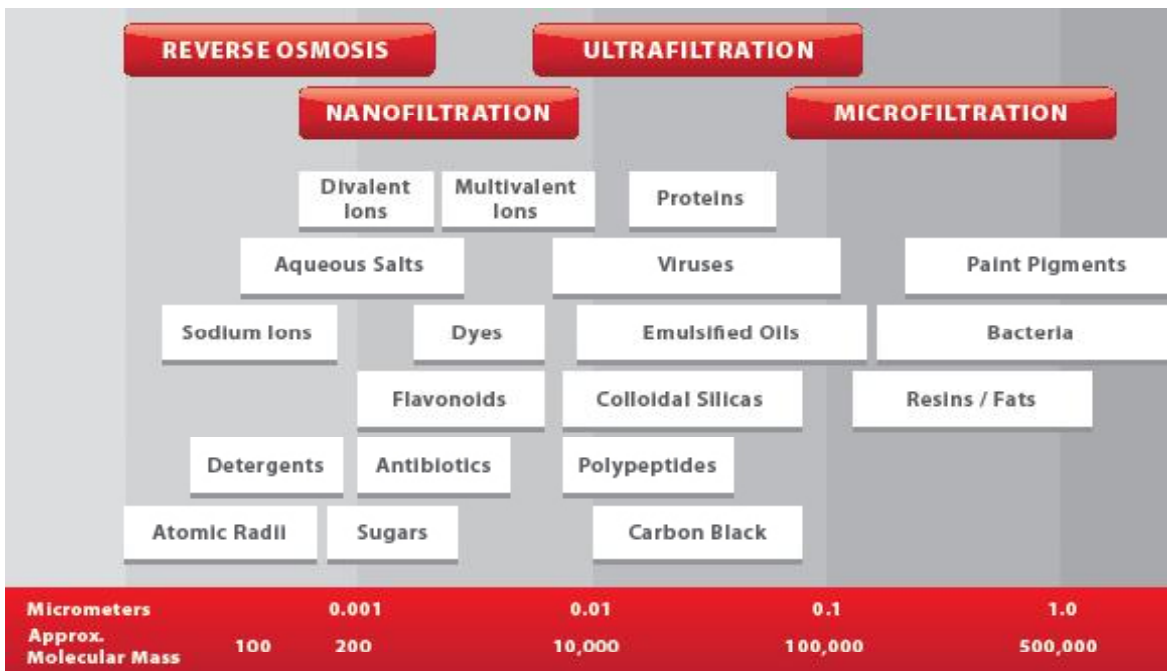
REVERSE OSMOSIS
ULTRAFILTRATION
NANOFILTRATION
MICROFILTRATION

Divalent Ions
Multivalent Ions
Proteins
Aqueous Salts
Viruses
Paint Pigments
Sodium Ions
Dyes
Emulsified Oils
Bacteria
Flavonoids
Colloidal Silicas
Resins / Fats
Detergents
Antibiotics
Polypeptides
Atomic Radii
Sugars
Carbon Black

| Micrometers | | 0.001 | 0.01 | 0.1 | 1.0 |
|---|---|---|---|---|---|
| Approx. Molecular Mass | 100 | 200 | 10,000 | 100,000 | 500,000 |